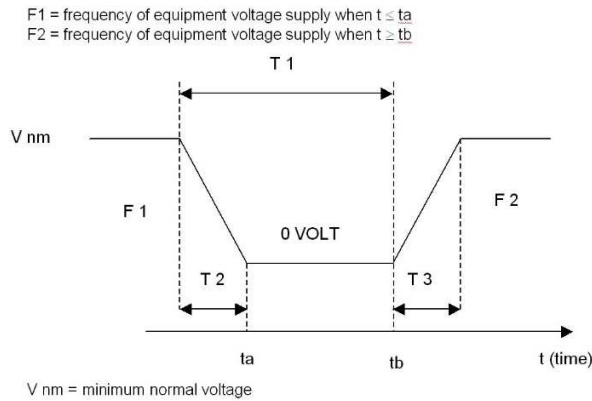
F1 = frequency of equipment voltage supply when $t \leq ta$
F2 = frequency of equipment voltage supply when $t \geq tb$

T 1

V nm

F 1

F 2

0 VOLT

T 2

T 3

ta

tb

t (time)

V nm = minimum normal voltage